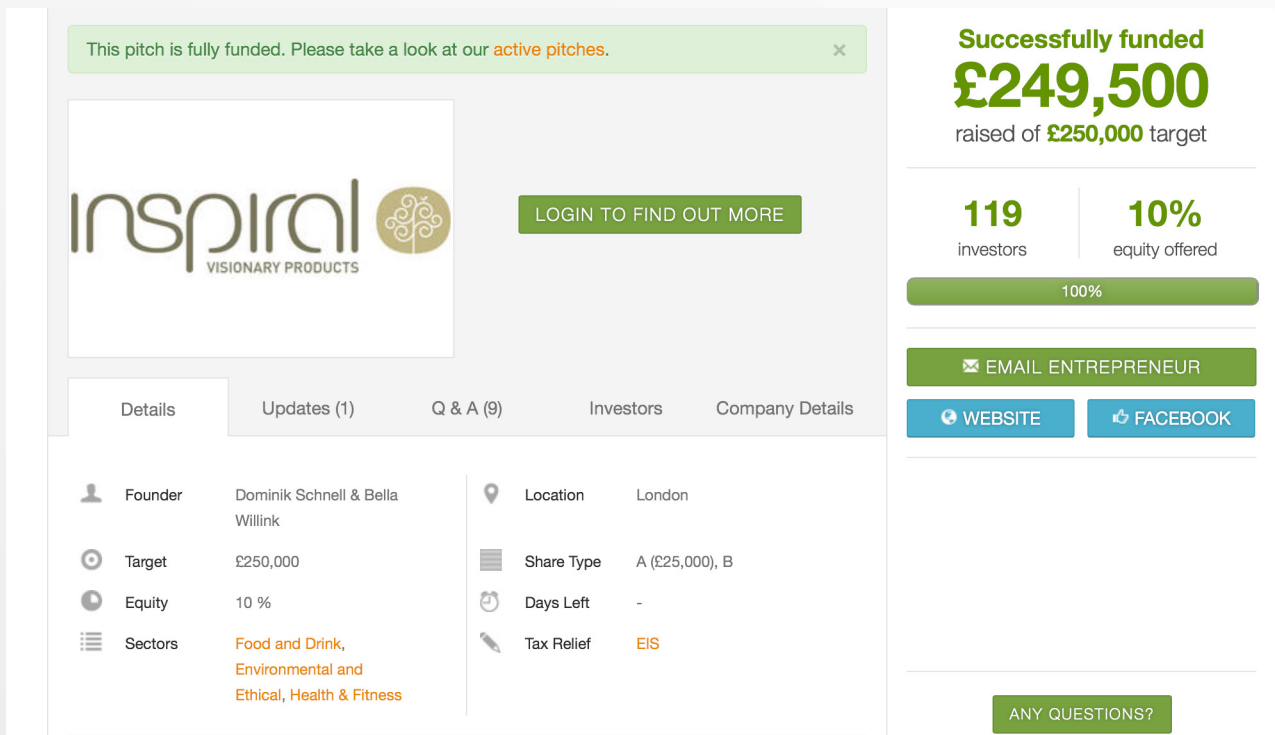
This pitch is fully funded. Please take a look at our active pitches. ×

inspiral
VISIONARY PRODUCTS

LOGIN TO FIND OUT MORE

Details | Updates (1) | Q & A (9) | Investors | Company Details

Founder Dominik Schnell & Bella Willink

Target £250,000

Equity 10 %

Sectors Food and Drink, Environmental and Ethical, Health & Fitness

Location London

Share Type A (£25,000), B

Days Left -

Tax Relief EIS

Successfully funded
£249,500
raised of £250,000 target

119
investors

10%
equity offered

100%

EMAIL ENTREPRENEUR

WEBSITE

FACEBOOK

ANY QUESTIONS?